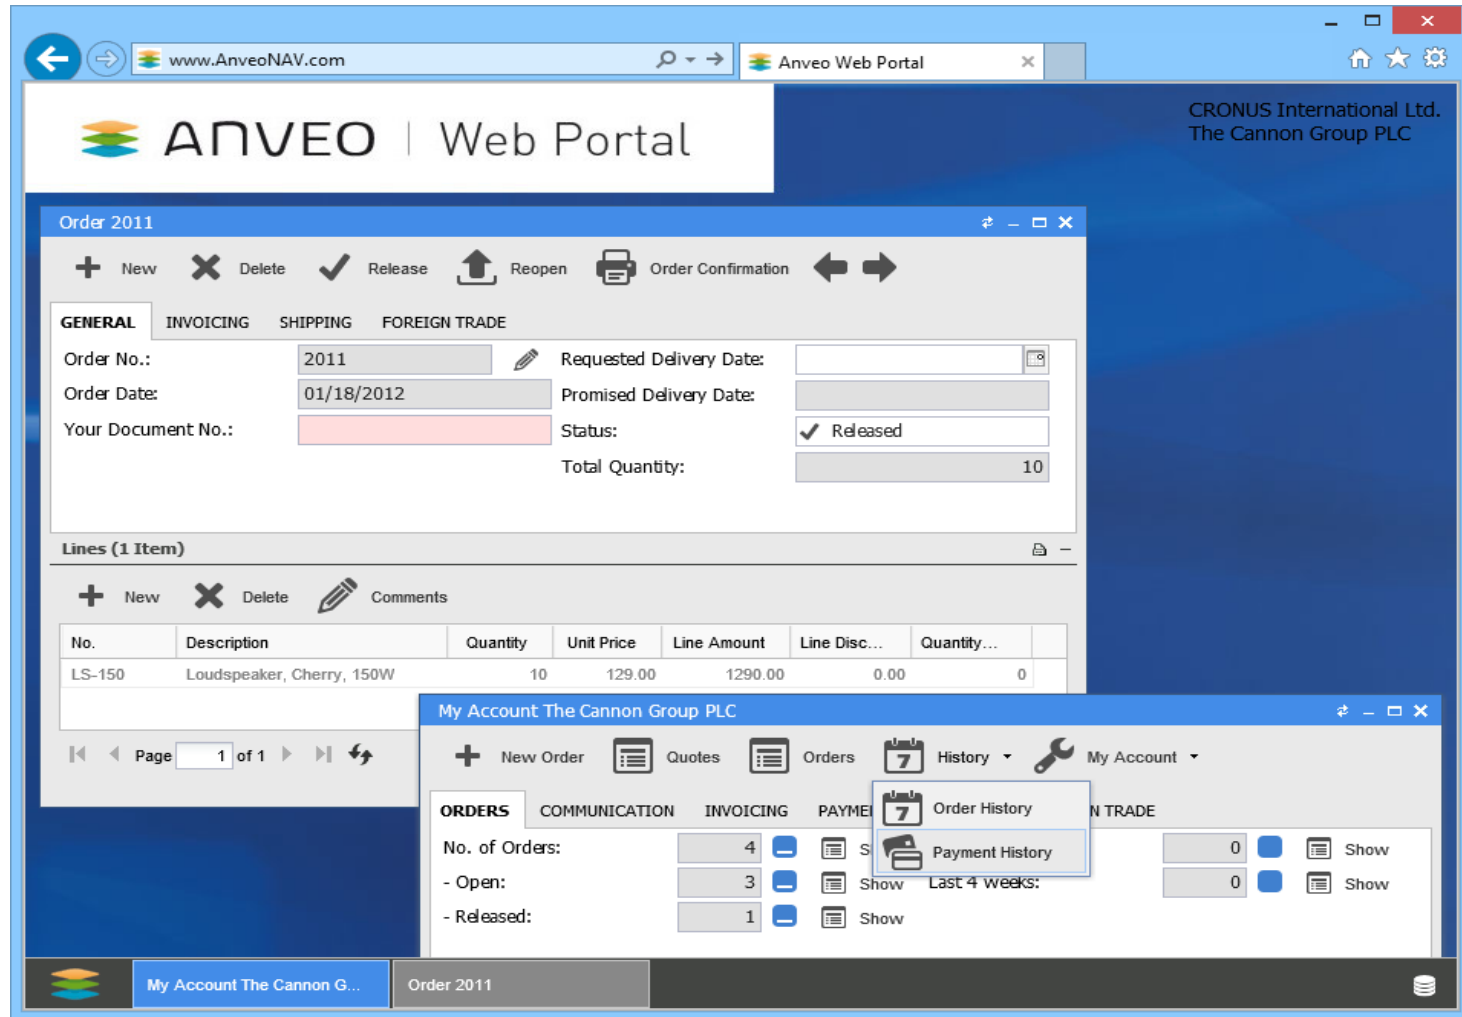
www.AnveoNAV.com

Anveo Web Portal

ANVEO | Web Portal

CRONUS International Ltd.
The Cannon Group PLC

Order 2011

New Delete Release Reopen Order Confirmation

GENERAL INVOICING SHIPPING FOREIGN TRADE

Order No.: 2011
Order Date: 01/18/2012
Your Document No.:
Requested Delivery Date:
Promised Delivery Date:
Status: Released
Total Quantity: 10

Lines (1 Item)

New Delete Comments

| No. | Description | Quantity | Unit Price | Line Amount | Line Disc... | Quantity... |
|---|---|---|---|---|---|---|
| LS-150 | Loudspeaker, Cherry, 150W | 10 | 129.00 | 1290.00 | 0.00 | 0 |

Page 1 of 1

My Account The Cannon Group PLC

New Order Quotes Orders History My Account

ORDERS COMMUNICATION INVOICING PAYME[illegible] N TRADE

Order History
Payment History

No. of Orders: 4 S
- Open: 3 Show Last 4 Weeks: 0 Show
- Released: 1 Show
0 Show

My Account The Cannon G...
Order 2011